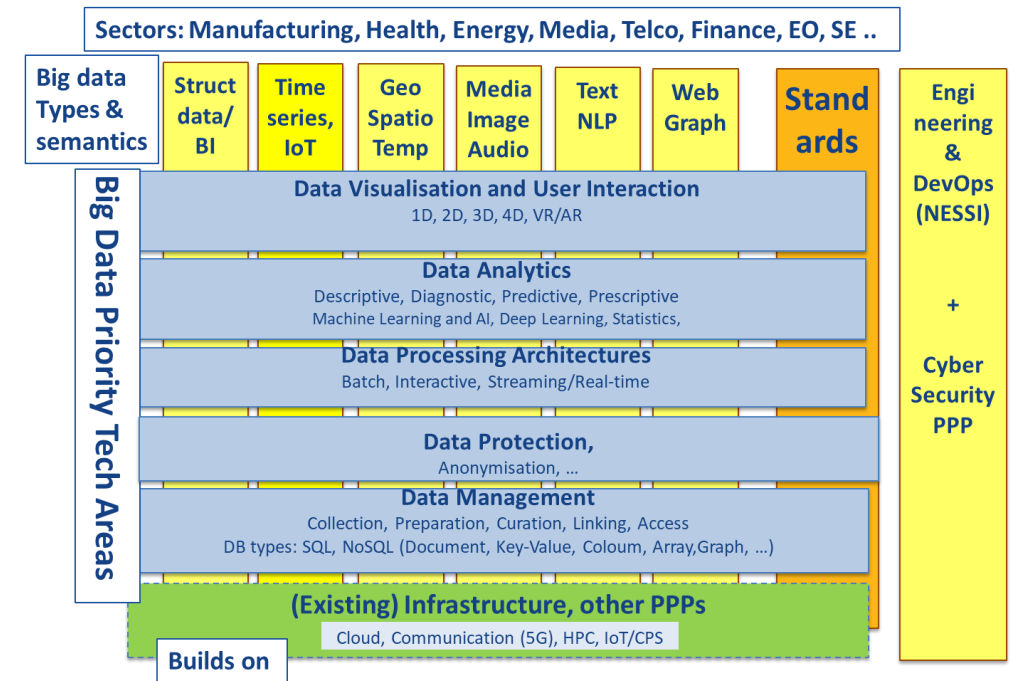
Sectors: Manufacturing, Health, Energy, Media, Telco, Finance, EO, SE ..

Big data Types & semantics

Struct data/ BI

Time series, IoT

Geo Spatio Temp

Media Image Audio

Text NLP

Web Graph

Stand ards

Engi neering & DevOps (NESSI)

+

Cyber Security PPP

Big Data Priority Tech Areas

Data Visualisation and User Interaction
1D, 2D, 3D, 4D, VR/AR

Data Analytics
Descriptive, Diagnostic, Predictive, Prescriptive
Machine Learning and AI, Deep Learning, Statistics,

Data Processing Architectures
Batch, Interactive, Streaming/Real-time

Data Protection,
Anonymisation, …

Data Management
Collection, Preparation, Curation, Linking, Access
DB types: SQL, NoSQL (Document, Key-Value, Coloum, Array,Graph, …)

(Existing) Infrastructure, other PPPs
Cloud, Communication (5G), HPC, IoT/CPS

Builds on